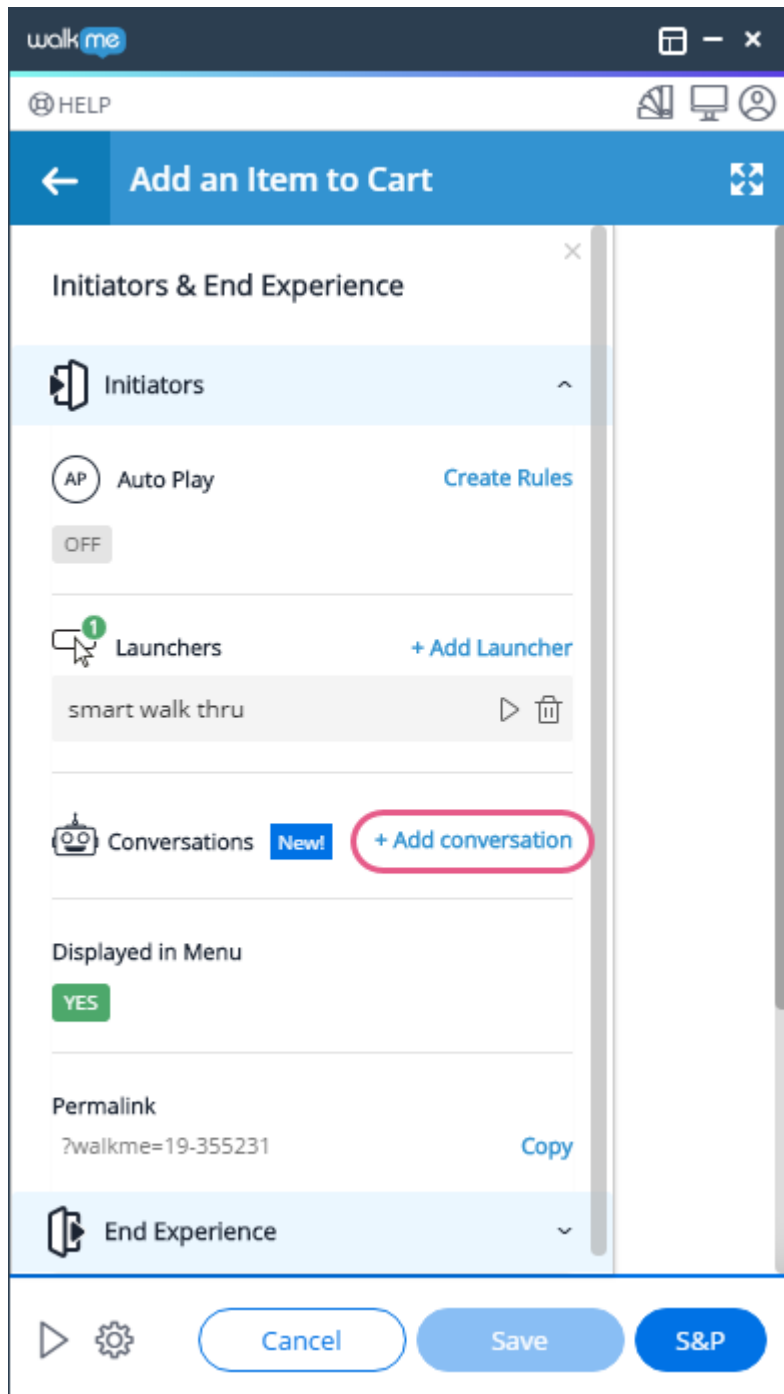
walkme

HELP

Add an Item to Cart

Initiators & End Experience

Initiators

AP Auto Play Create Rules

OFF

1 Launchers + Add Launcher

smart walk thru

Conversations New! + Add conversation

Displayed in Menu

YES

Permalink

?walkme=19-355231 Copy

End Experience

Cancel Save S&P